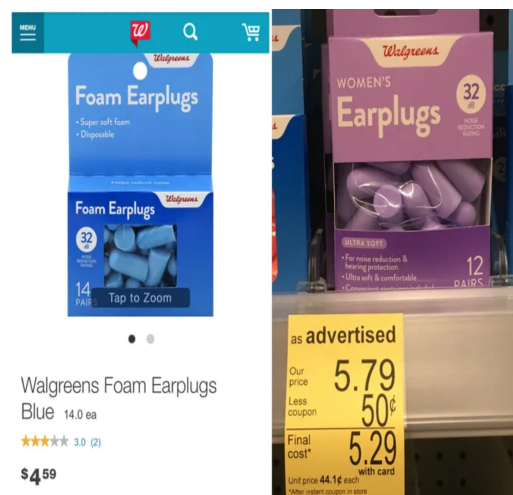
MENU

Walgreens

Foam Earplugs

• Super soft foam
• Disposable

Foam Earplugs

Walgreens

32 dB NOISE REDUCTION RATING

14 PAIRS

Tap to Zoom

Walgreens Foam Earplugs Blue 14.0 ea

3.0 (2)

$4.59

Walgreens

WOMEN'S

Earplugs

32 dB NOISE REDUCTION RATING

ULTRA SOFT

• For noise reduction & hearing protection
• Ultra soft & comfortable
• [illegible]

12 PAIRS

as advertised

Our price 5.79

Less coupon 50¢

Final cost* 5.29 with card

Unit price 44.1¢ each

*After instant coupon in store